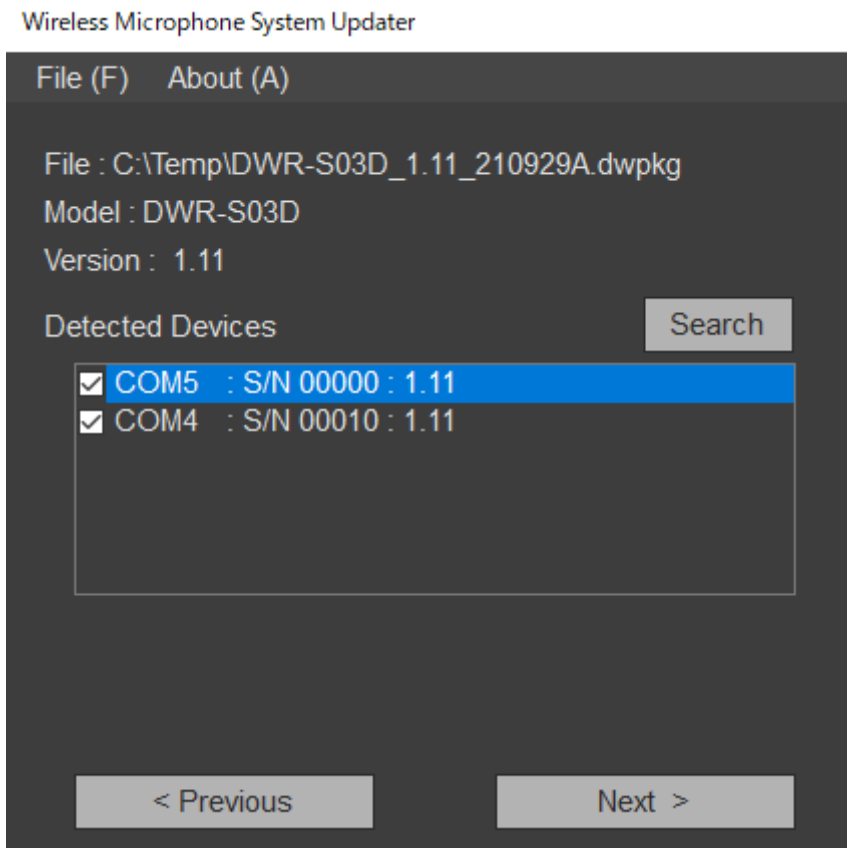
Wireless Microphone System Updater

File (F) About (A)

File : C:\Temp\DWR-S03D_1.11_210929A.dwpkg

Model : DWR-S03D

Version : 1.11

Detected Devices

Search

COM5 : S/N 00000 : 1.11
COM4 : S/N 00010 : 1.11

< Previous

Next >